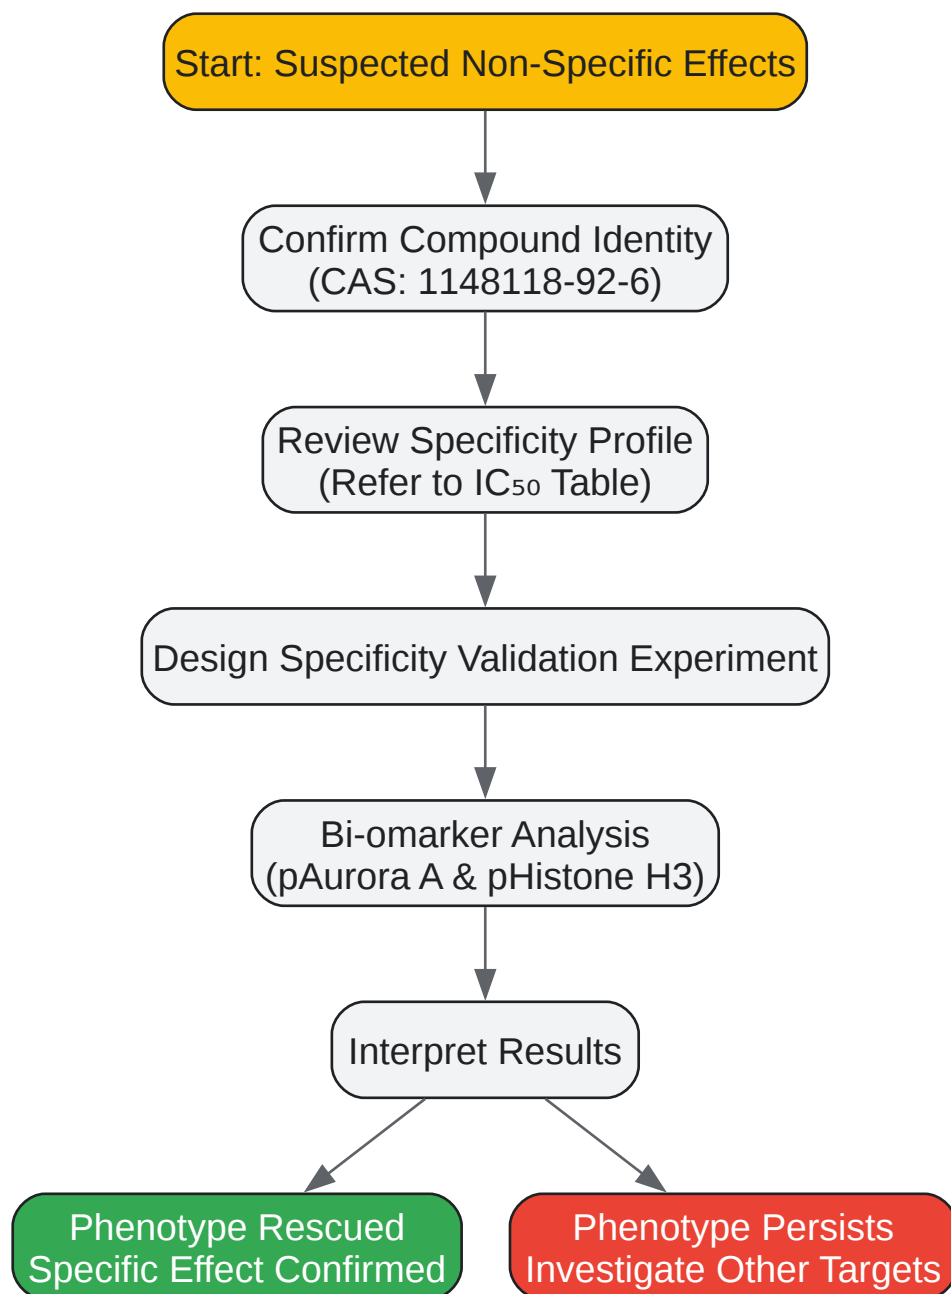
Start: Suspected Non-Specific Effects

Confirm Compound Identity (CAS: 1148118-92-6)

Review Specificity Profile (Refer to IC₅₀ Table)

Design Specificity Validation Experiment

Bi-omarker Analysis (pAurora A & pHistone H3)

Interpret Results

Phenotype Rescued Specific Effect Confirmed

Phenotype Persists Investigate Other Targets